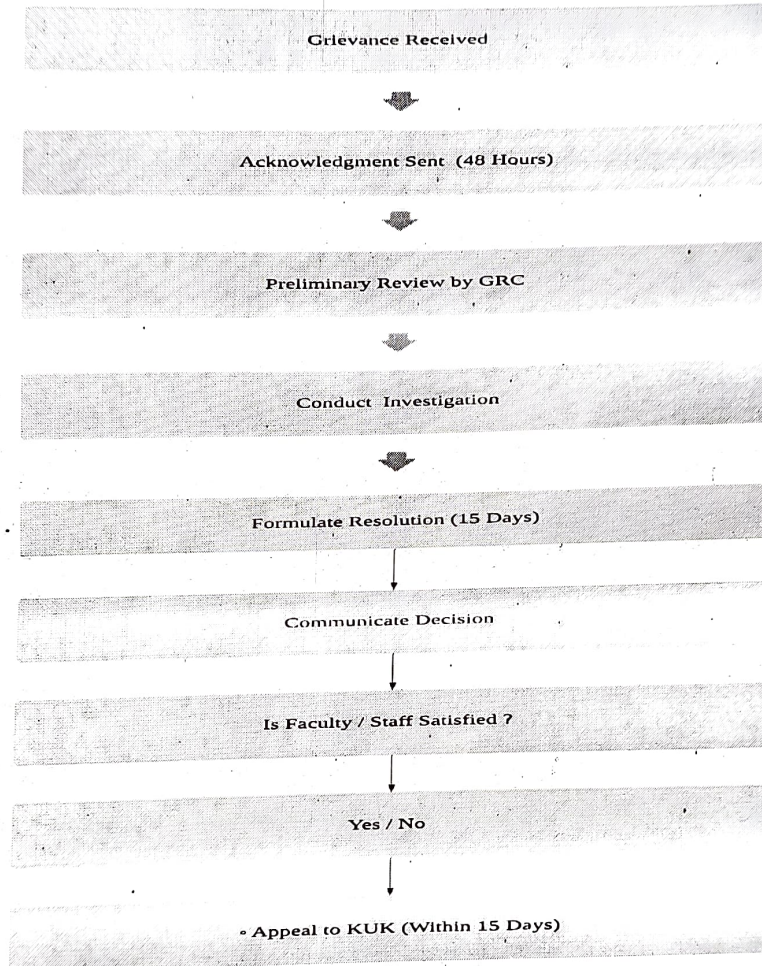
Grievance Received

Acknowledgment Sent (48 Hours)

Preliminary Review by GRC

Conduct Investigation

Formulate Resolution (15 Days)

Communicate Decision

Is Faculty / Staff Satisfied ?

Yes / No

◦ Appeal to KUK (Within 15 Days)